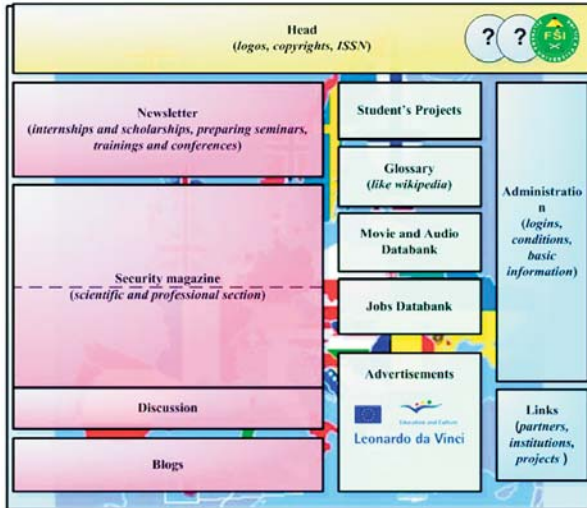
Head
(logos, copyrights, ISSN)

?

?

FSI

Newsletter
(internships and scholarships, preparing seminars, trainings and conferences)

Security magazine
(scientific and professional section)

Discussion

Blogs

Student's Projects

Glossary
(like wikipedia)

Movie and Audio Databank

Jobs Databank

Advertisements

Education and Culture

Leonardo da Vinci

Administration
(logins, conditions, basic information)

Links
(partners, institutions, projects )